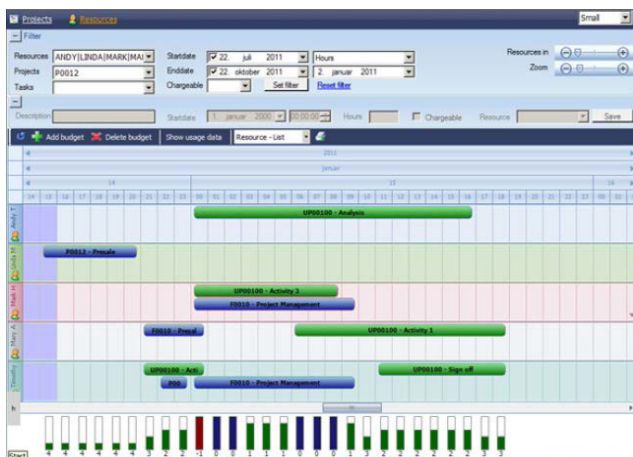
Projects Resources Small

Filter

Resources ANDY|LINDA|MARK|MAI Startdate 22. juli 2011 Hours Resources in

Projects P0012 Enddate 22. oktober 2011 2. januar 2011 Zoom

Tasks Chargeable Set filter Reset filter

Description Startdate 1. januar 2000 00:00:00 Hours Chargeable Resource Save

Add budget Delete budget Show usage data Resource - List

2011

januar

14 15

14 15 16 17 18 19 20 21 22 23 24 01 02 03 04 05 06 07 08 09 10 11 12 13 14 15 16 17 18 19 20 21 22 23 24 01 01

Andy

UP00100 - Analysis

Linda M

P0012 - Presale

Mark H

UP00100 - Activity 3

P0010 - Project Management

Mary A

P0010 - Presal

UP00100 - Activity 1

Timothy

UP00100 - Acti

P00

P0010 - Project Management

UP00100 - Sign off

4 4 4 4 4 4 3 2 2 -1 0 0 1 1 1 0 0 0 1 3 2 2 2 2 2 2 3 3

Start